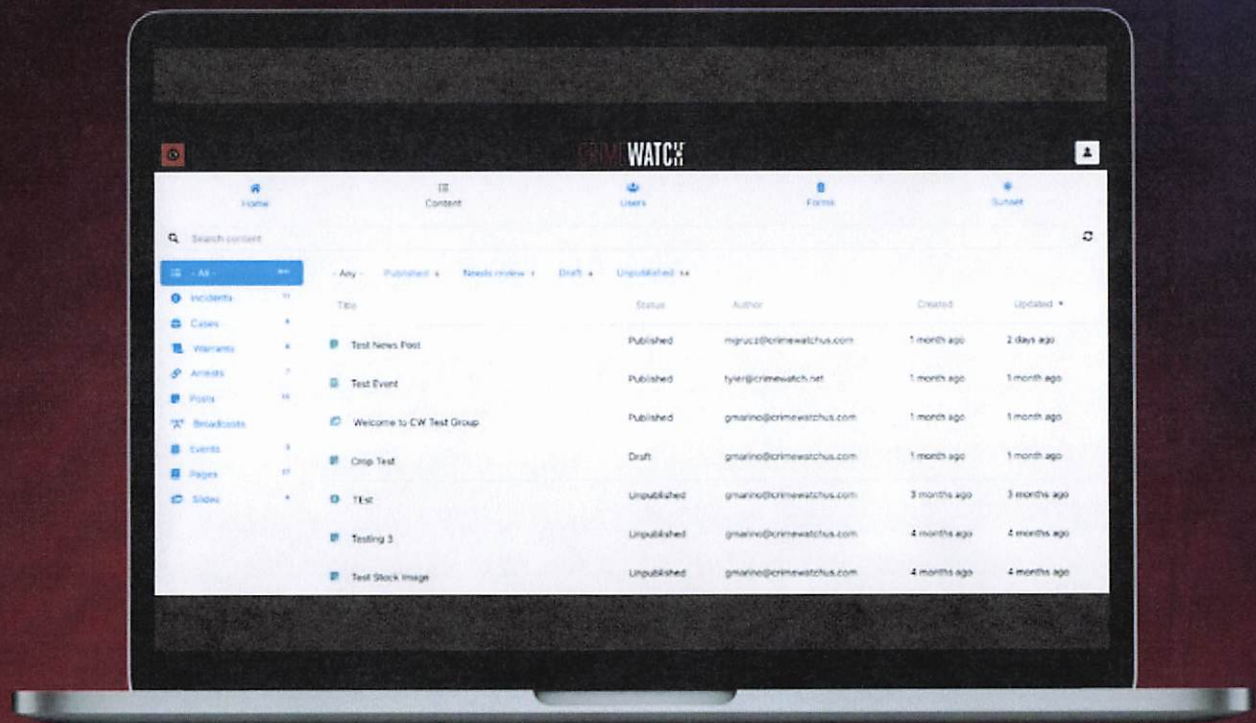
CRIMEWATCH

Home Content Users Forms Sunset

Search content

- All -
Incidents
Cases
Warrants
Arrests
Posts
Broadcasts
Events
Pages
Slides

- Any - Published Needs review Draft Unpublished

| Title | Status | Author | Created | Updated |
|---|---|---|---|---|
| Test News Post | Published | mgrucz@crimewatchus.com | 1 month ago | 2 days ago |
| Test Event | Published | tyler@crimewatch.net | 1 month ago | 1 month ago |
| Welcome to CW Test Group | Published | gmarino@crimewatchus.com | 1 month ago | 1 month ago |
| Crop Test | Draft | gmarino@crimewatchus.com | 1 month ago | 1 month ago |
| TEst | Unpublished | gmarino@crimewatchus.com | 3 months ago | 3 months ago |
| Testing 3 | Unpublished | gmarino@crimewatchus.com | 4 months ago | 4 months ago |
| Test Stock Image | Unpublished | gmarino@crimewatchus.com | 4 months ago | 4 months ago |